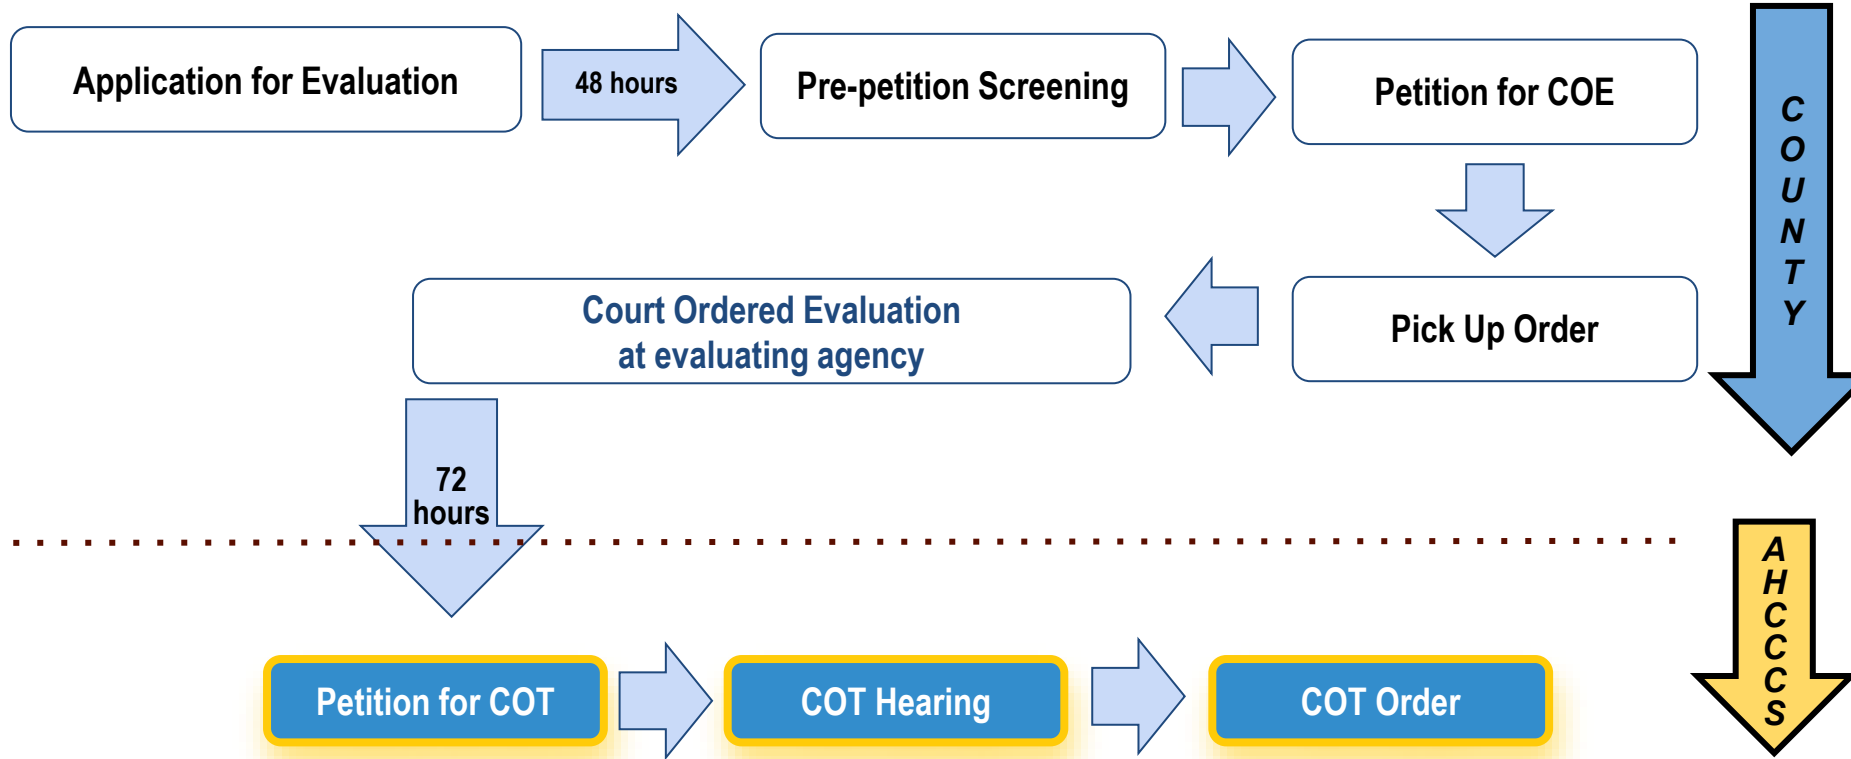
Application for Evaluation

48 hours

Pre-petition Screening

Petition for COE

COUNTY

Pick Up Order

Court Ordered Evaluation at evaluating agency

72 hours

AHCCCS

Petition for COT

COT Hearing

COT Order